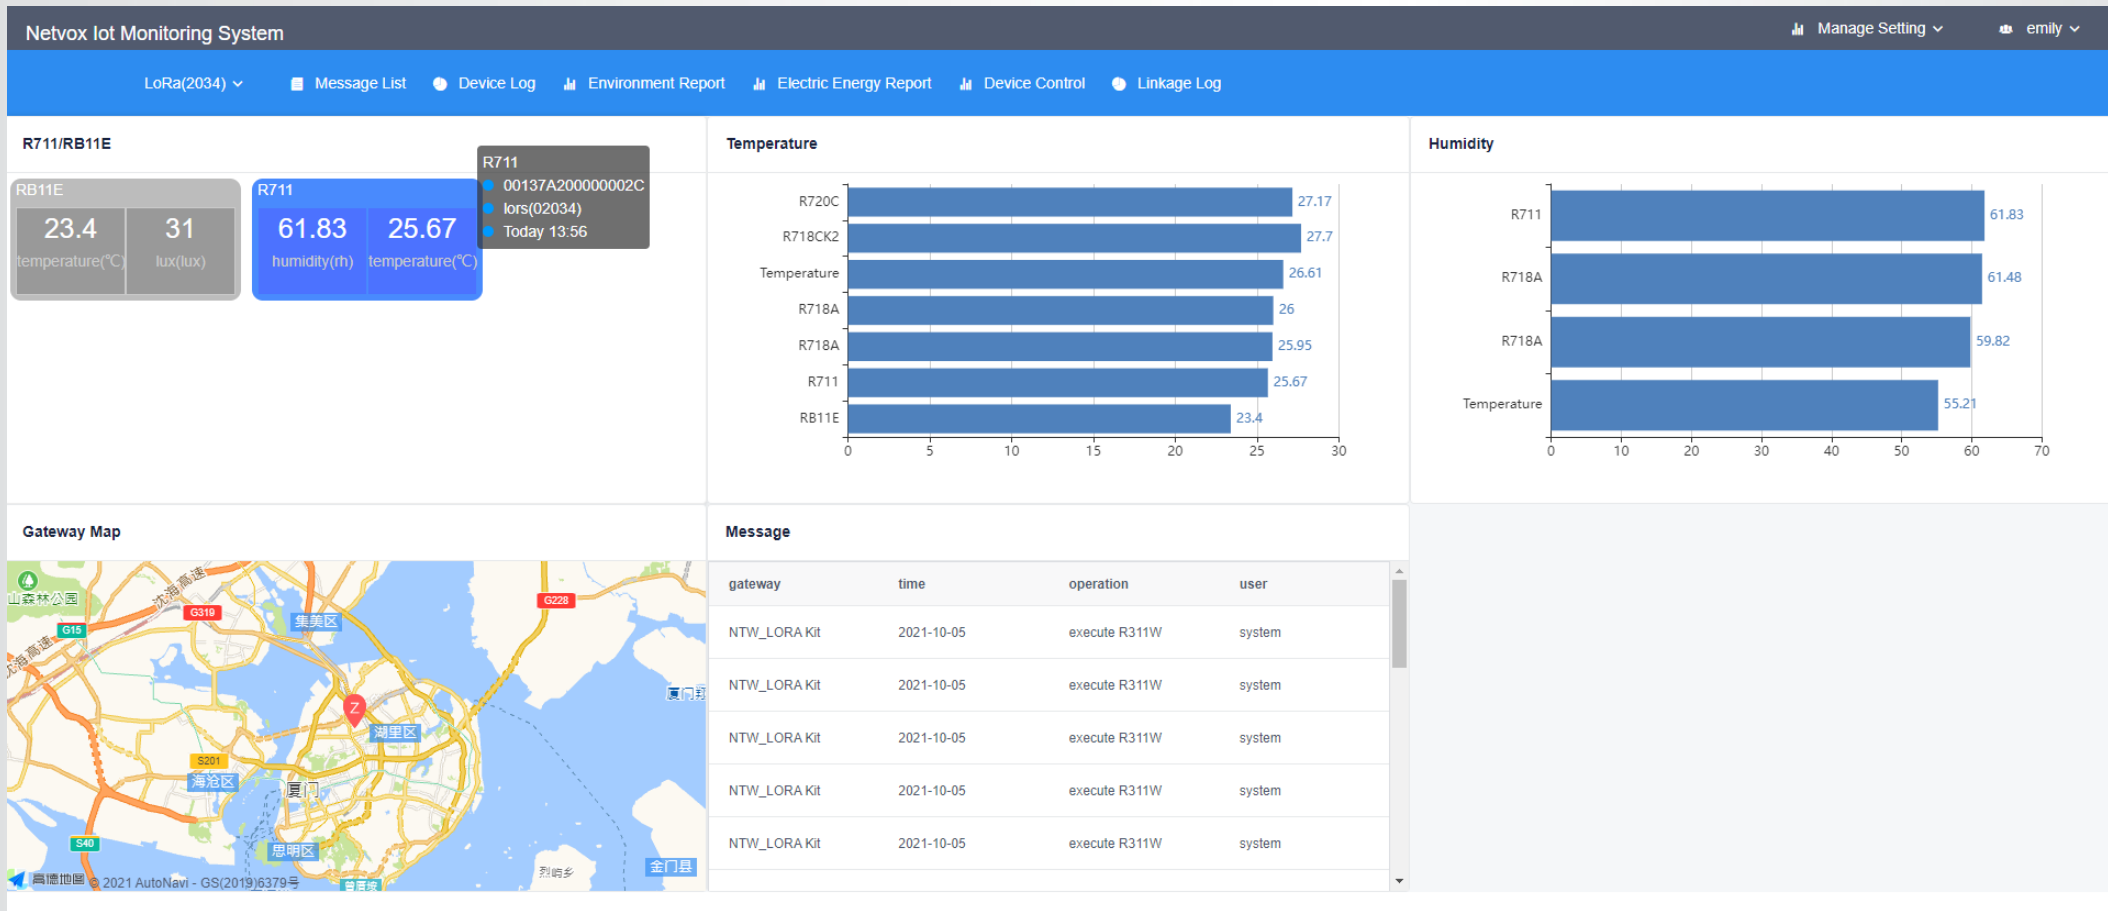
Netvox Iot Monitoring System

Manage Setting

emily

LoRa(2034)

Message List

Device Log

Environment Report

Electric Energy Report

Device Control

Linkage Log

R711/RB11E

RB11E
23.4
temperature(℃)
31
lux(lux)

R711
61.83
humidity(rh)
25.67
temperature(℃)

R711
00137A200000002C
lors(02034)
Today 13:56

Temperature

| | |
|---|---|
| R720C | 27.17 |
| R718CK2 | 27.7 |
| Temperature | 26.61 |
| R718A | 26 |
| R718A | 25.95 |
| R711 | 25.67 |
| RB11E | 23.4 |

0 5 10 15 20 25 30

Humidity

| | |
|---|---|
| R711 | 61.83 |
| R718A | 61.48 |
| R718A | 59.82 |
| Temperature | 55.21 |

0 10 20 30 40 50 60 70

Gateway Map

山森林公园 G319 沈海高速 G15 集美区 G228 沈海高速 湖里区 S201 海沧区 厦门 思明区 S40 金门县 烈屿乡 厦门

高德地图 © 2021 AutoNavi - GS(2019)6379号

Message

| gateway | time | operation | user |
|---|---|---|---|
| NTW_LORA Kit | 2021-10-05 | execute R311W | system |
| NTW_LORA Kit | 2021-10-05 | execute R311W | system |
| NTW_LORA Kit | 2021-10-05 | execute R311W | system |
| NTW_LORA Kit | 2021-10-05 | execute R311W | system |
| NTW_LORA Kit | 2021-10-05 | execute R311W | system |